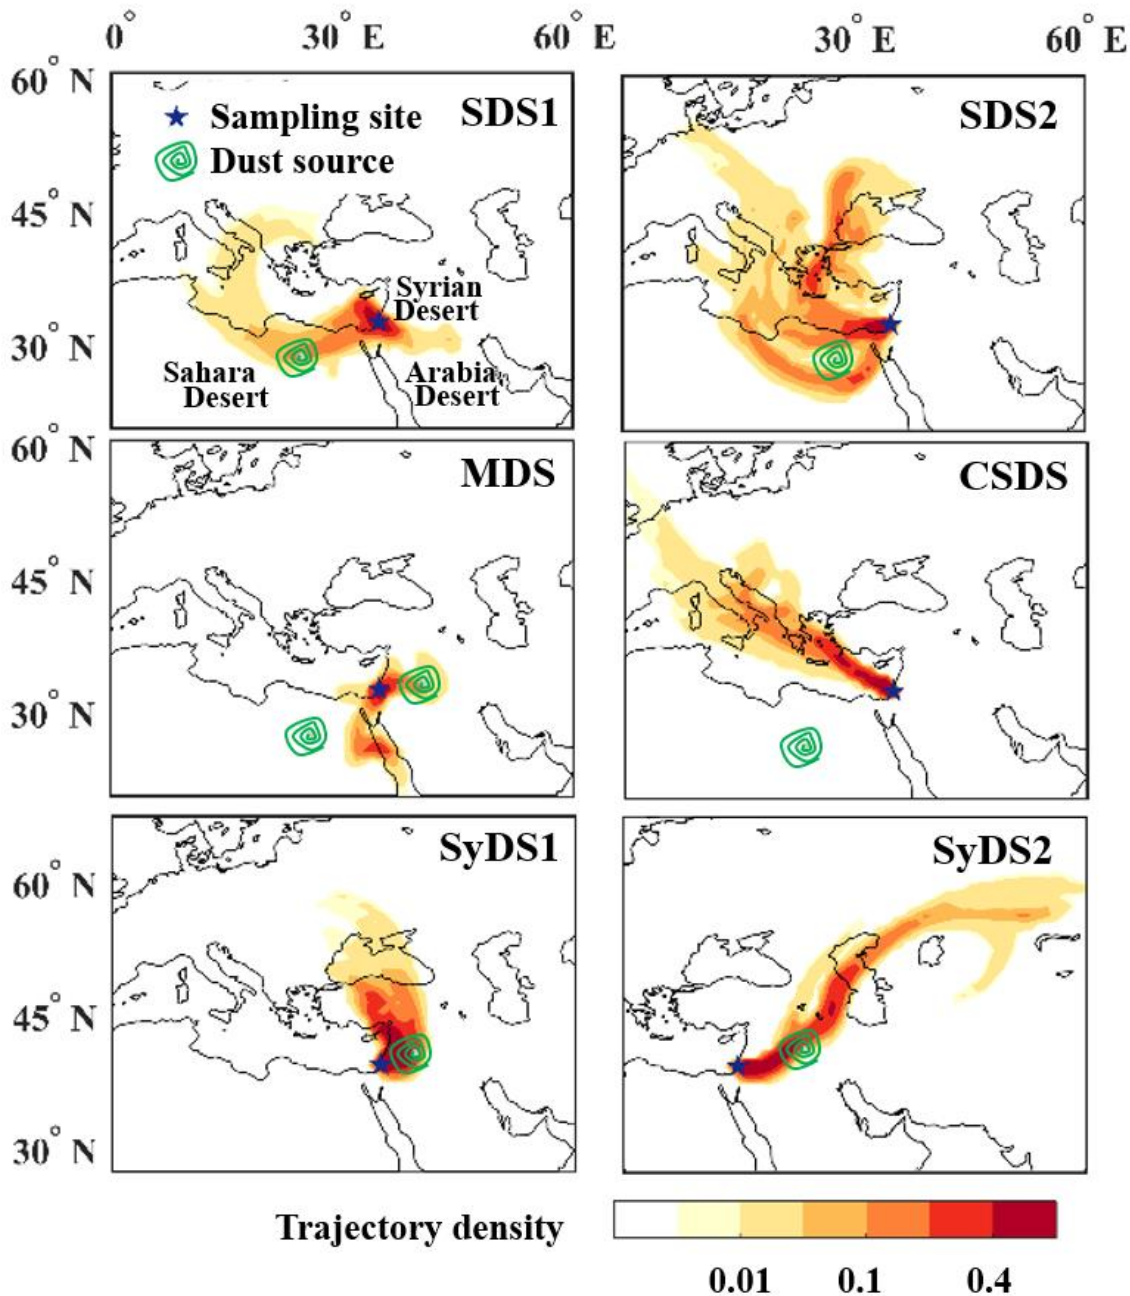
0° 30° E 60° E 30° E 60° E

60° N
45° N
30° N

Sampling site
Dust source
SDS1
Syrian Desert
Sahara Desert
Arabia Desert

SDS2

60° N
45° N
30° N

MDS

CSDS

60° N
45° N
30° N

SyDS1

SyDS2

Trajectory density
0.01 0.1 0.4